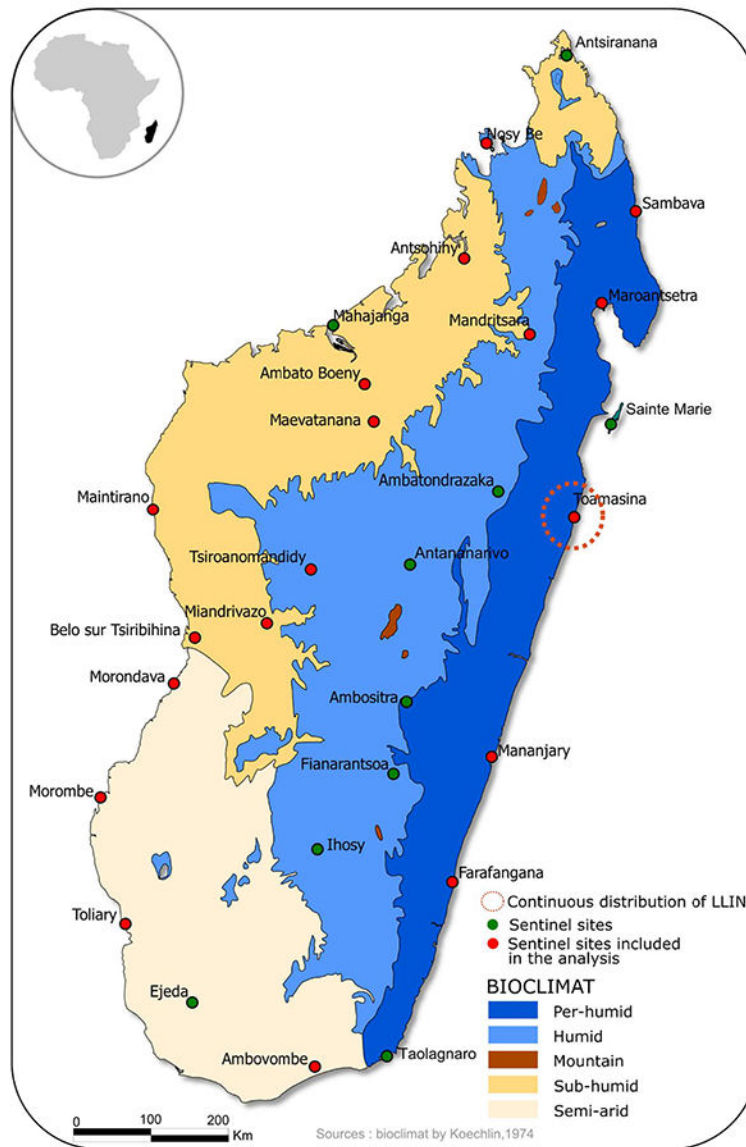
Antsiranana
Nosy Be
Sambava
Antsohihy
Maroantsetra
Mahajanga
Mandritsara
Ambato Boeny
Maevatanana
Sainte Marie
Ambatondrazaka
Maintirano
Toamasina
Tsiroanomandidy
Antananarivo
Miandrivazo
Belo sur Tsiribihina
Morondava
Ambositra
Mananjary
Fianarantsoa
Morombe
Ihosy
Farafangana
Toliary
Ejeda
Ambovombe
Taolagnaro

Continuous distribution of LLIN
Sentinel sites
Sentinel sites included in the analysis

BIOCLIMAT
Per-humid
Humid
Mountain
Sub-humid
Semi-arid

0 100 200 Km

Sources : bioclimat by Koechlin,1974